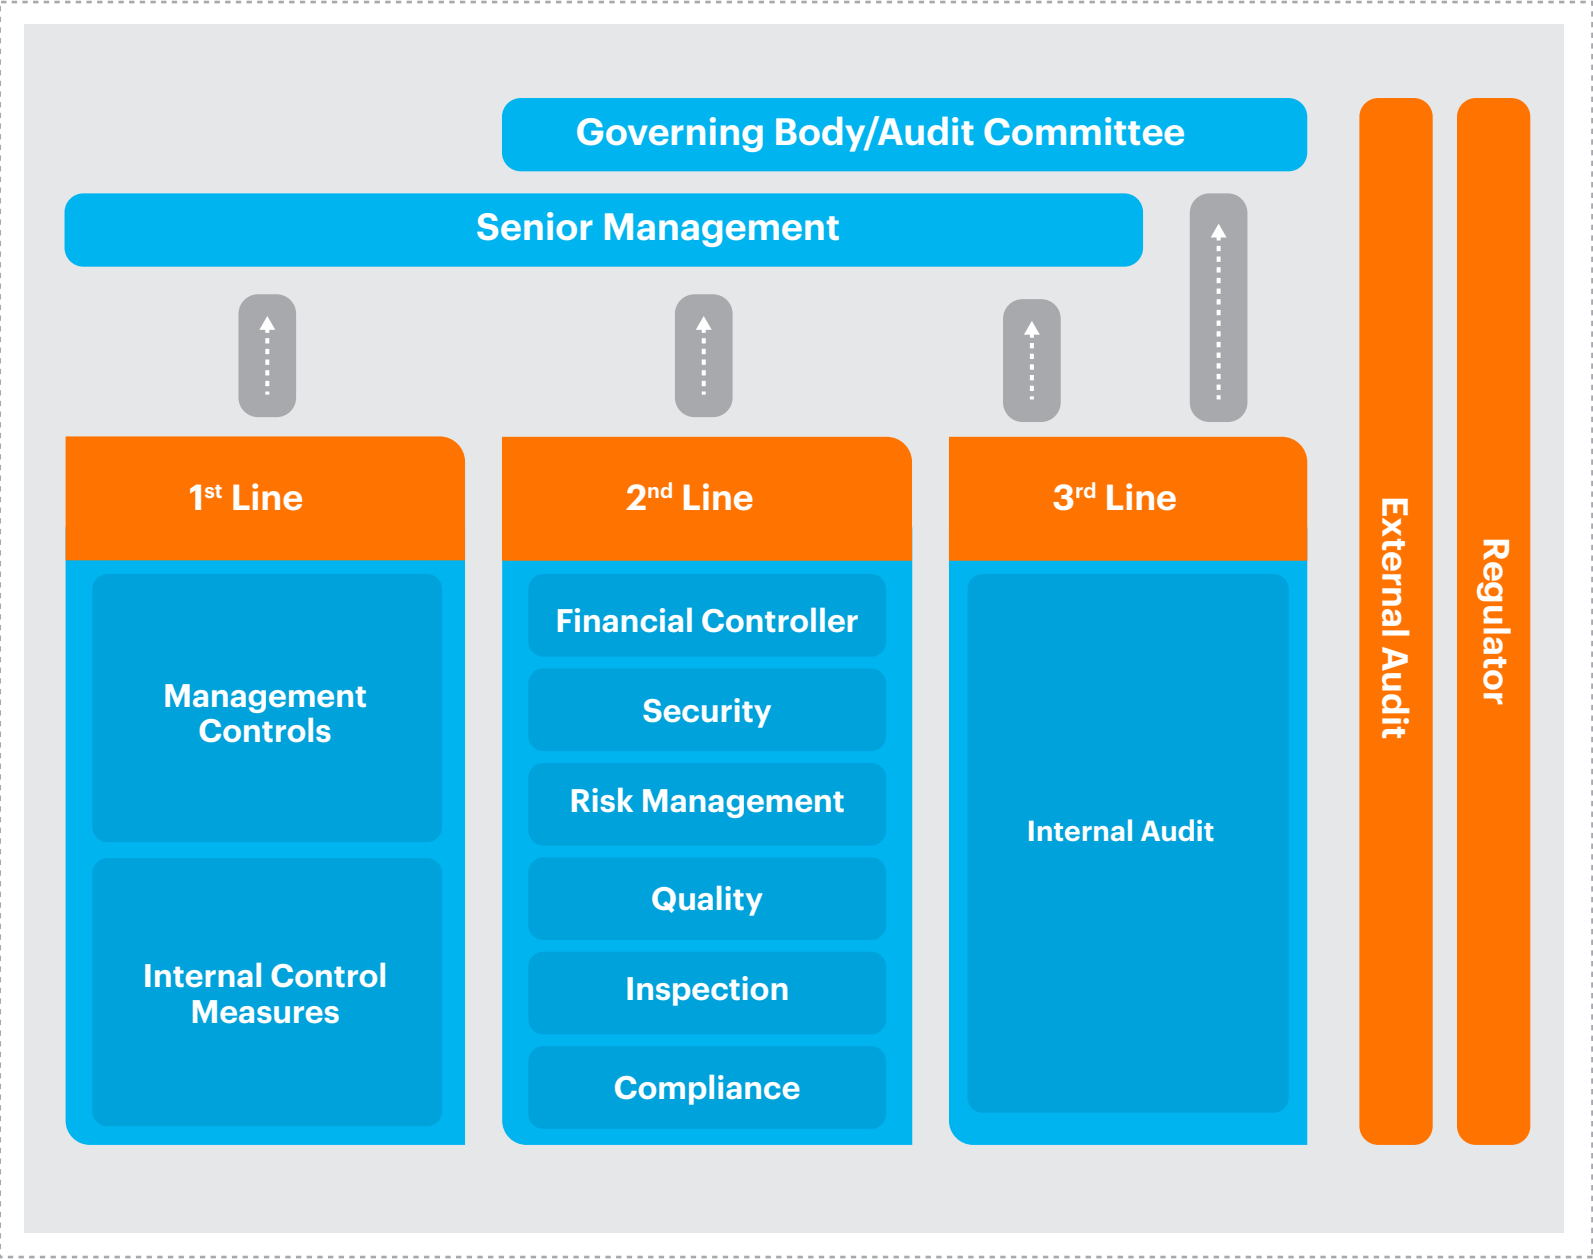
Governing Body/Audit Committee

Senior Management

1st Line

Management Controls

Internal Control Measures

2nd Line

Financial Controller

Security

Risk Management

Quality

Inspection

Compliance

3rd Line

Internal Audit

External Audit

Regulator